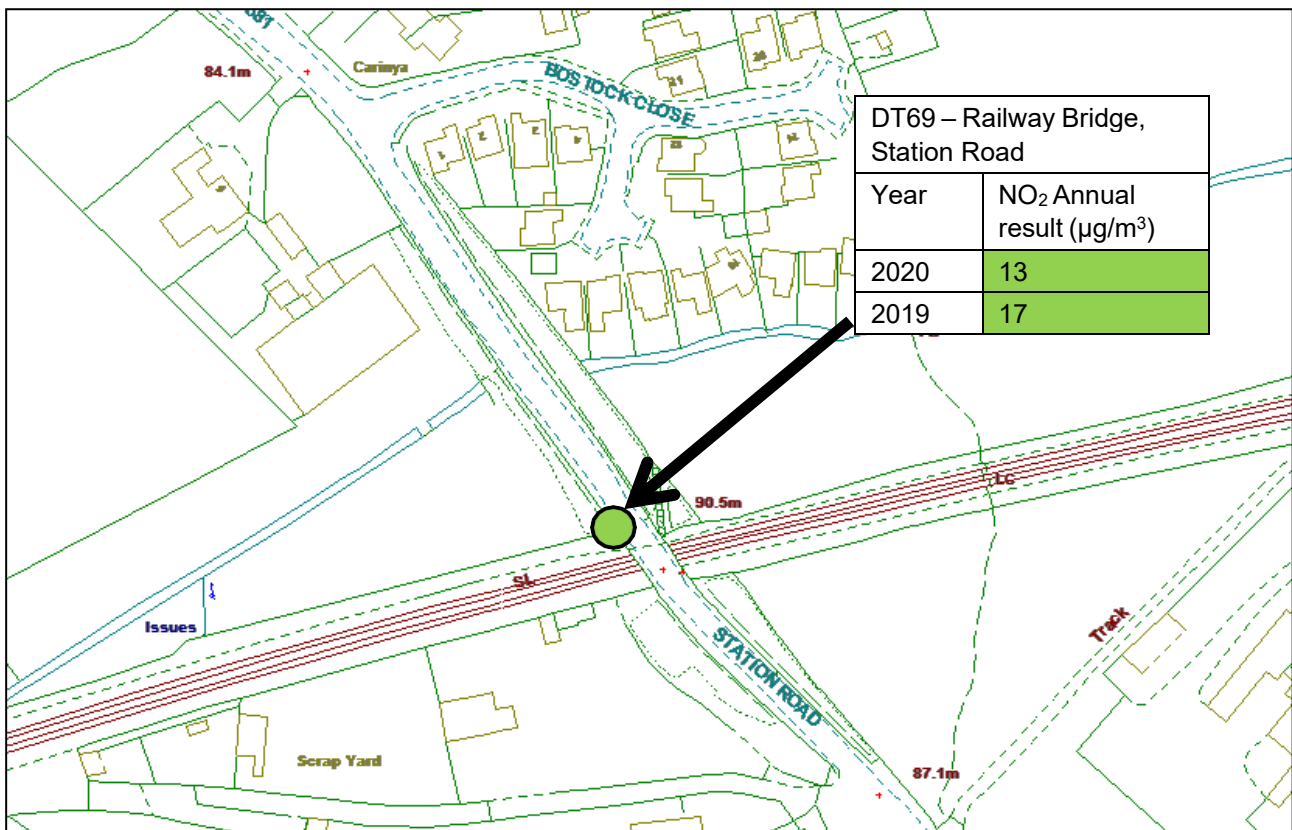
381

84.1m

Carinya

BOSTOCK CLOSE

DT69 – Railway Bridge, Station Road

| Year | $NO_2$ Annual result (µg/m$^3$) |
|---|---|
| 2020 | 13 |
| 2019 | 17 |

90.5m

LC

SL

Issues

STATION ROAD

Track

Scrap Yard

87.1m